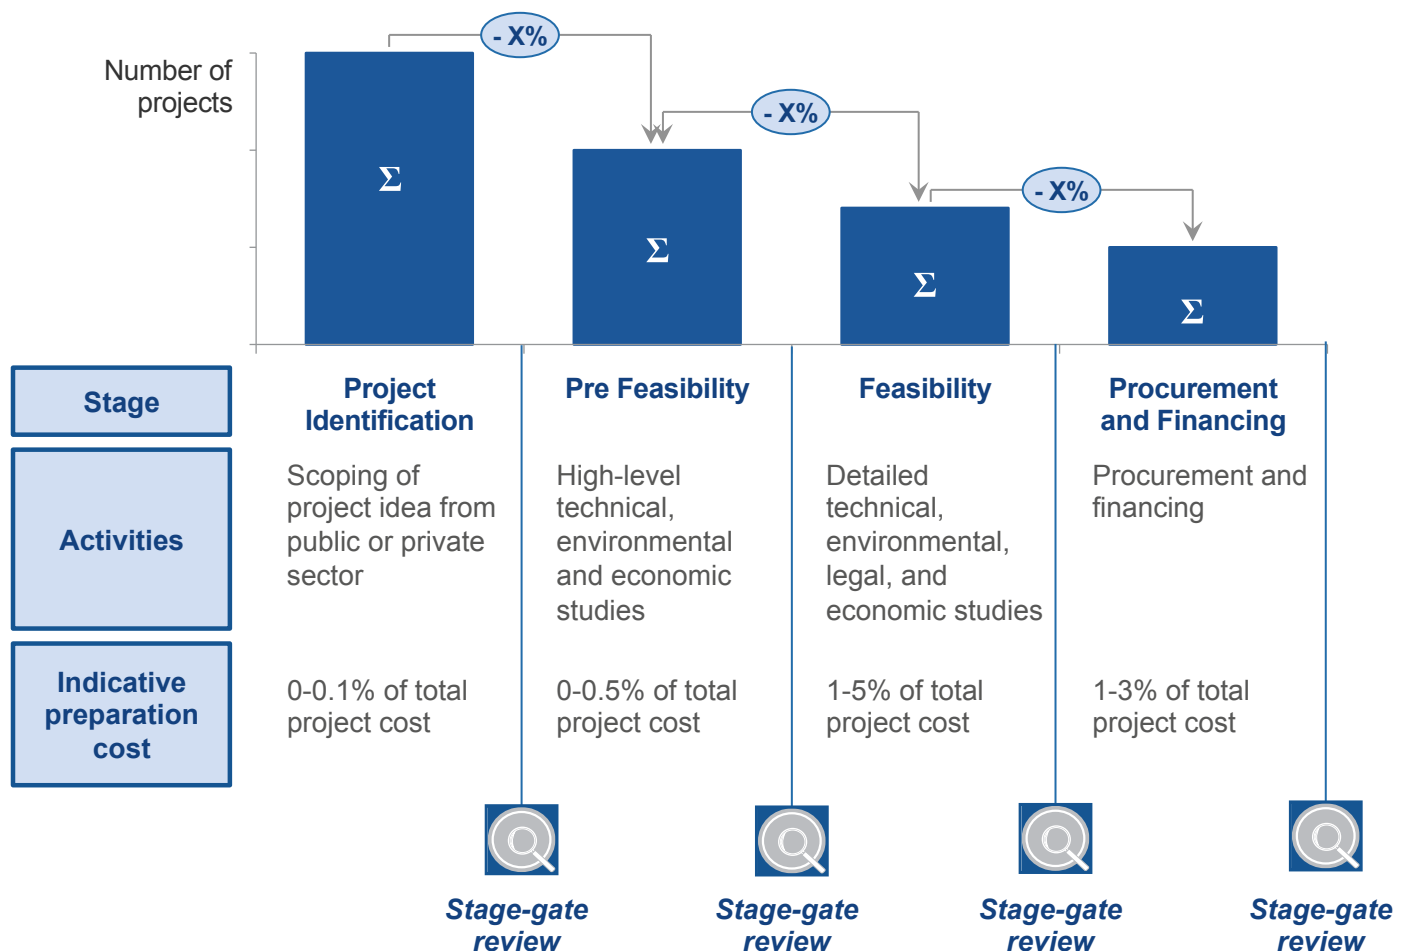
Number of projects

- X%

- X%

- X%

Σ

Σ

Σ

Σ

| Stage | Project Identification | Pre Feasibility | Feasibility | Procurement and Financing |
|---|---|---|---|---|
| Activities | Scoping of project idea from public or private sector | High-level technical, environmental and economic studies | Detailed technical, environmental, legal, and economic studies | Procurement and financing |
| Indicative preparation cost | 0-0.1% of total project cost | 0-0.5% of total project cost | 1-5% of total project cost | 1-3% of total project cost |

Stage-gate review

Stage-gate review

Stage-gate review

Stage-gate review